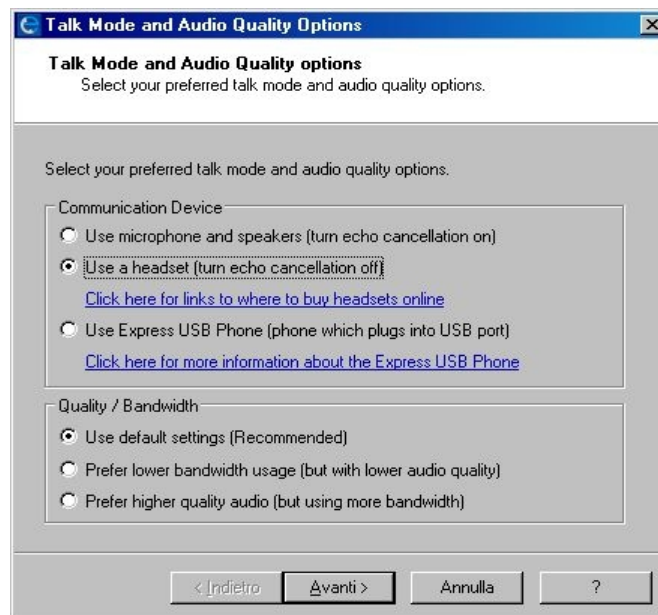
Talk Mode and Audio Quality Options

Talk Mode and Audio Quality options
Select your preferred talk mode and audio quality options.

Select your preferred talk mode and audio quality options.

Communication Device

Use microphone and speakers (turn echo cancellation on)

Use a headset (turn echo cancellation off)

Click here for links to where to buy headsets online

Use Express USB Phone (phone which plugs into USB port)

Click here for more information about the Express USB Phone

Quality / Bandwidth

Use default settings (Recommended)

Prefer lower bandwidth usage (but with lower audio quality)

Prefer higher quality audio (but using more bandwidth)

< Indietro | Avanti > | Annulla | ?